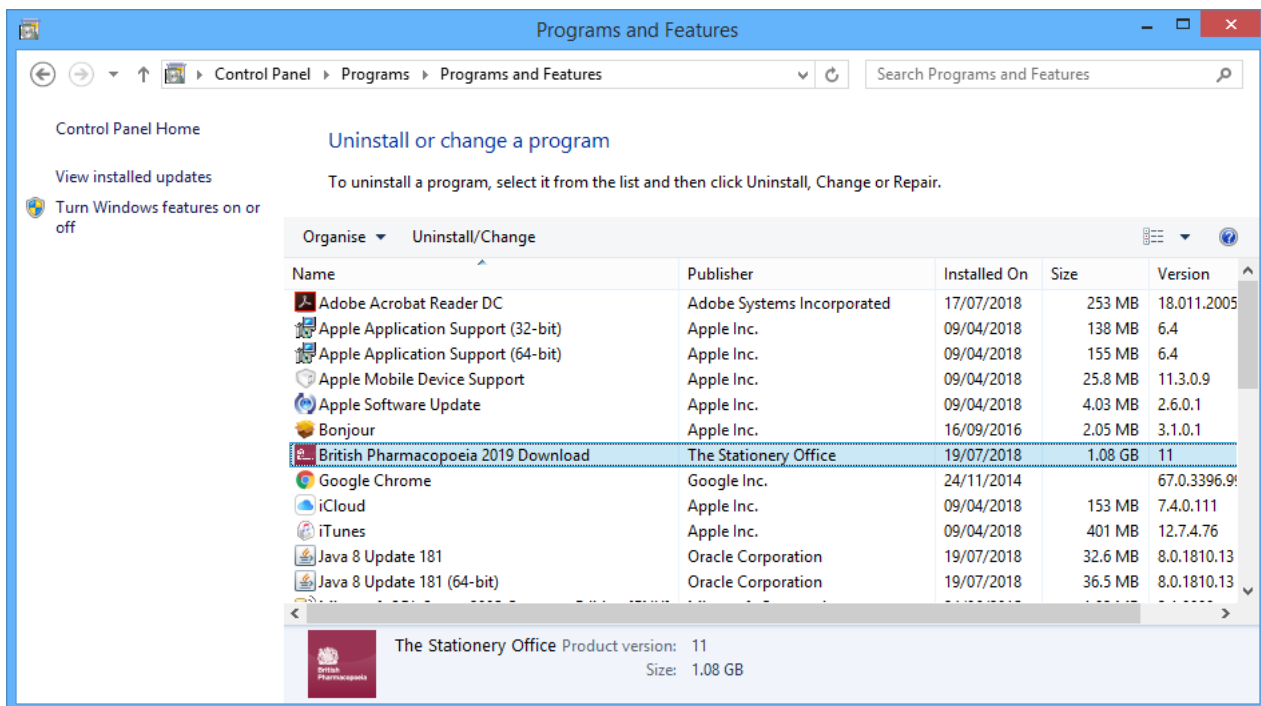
Programs and Features

Control Panel › Programs › Programs and Features

Search Programs and Features

Control Panel Home

View installed updates

Turn Windows features on or off

Uninstall or change a program

To uninstall a program, select it from the list and then click Uninstall, Change or Repair.

Organise ▾ Uninstall/Change

| Name | Publisher | Installed On | Size | Version |
|---|---|---|---|---|
| Adobe Acrobat Reader DC | Adobe Systems Incorporated | 17/07/2018 | 253 MB | 18.011.2005 |
| Apple Application Support (32-bit) | Apple Inc. | 09/04/2018 | 138 MB | 6.4 |
| Apple Application Support (64-bit) | Apple Inc. | 09/04/2018 | 155 MB | 6.4 |
| Apple Mobile Device Support | Apple Inc. | 09/04/2018 | 25.8 MB | 11.3.0.9 |
| Apple Software Update | Apple Inc. | 09/04/2018 | 4.03 MB | 2.6.0.1 |
| Bonjour | Apple Inc. | 16/09/2016 | 2.05 MB | 3.1.0.1 |
| British Pharmacopoeia 2019 Download | The Stationery Office | 19/07/2018 | 1.08 GB | 11 |
| Google Chrome | Google Inc. | 24/11/2014 | | 67.0.3396.9 |
| iCloud | Apple Inc. | 09/04/2018 | 153 MB | 7.4.0.111 |
| iTunes | Apple Inc. | 09/04/2018 | 401 MB | 12.7.4.76 |
| Java 8 Update 181 | Oracle Corporation | 19/07/2018 | 32.6 MB | 8.0.1810.13 |
| Java 8 Update 181 (64-bit) | Oracle Corporation | 19/07/2018 | 36.5 MB | 8.0.1810.13 |
| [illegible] | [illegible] | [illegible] | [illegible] | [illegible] |

British Pharmacopoeia

The Stationery Office Product version: 11
Size: 1.08 GB